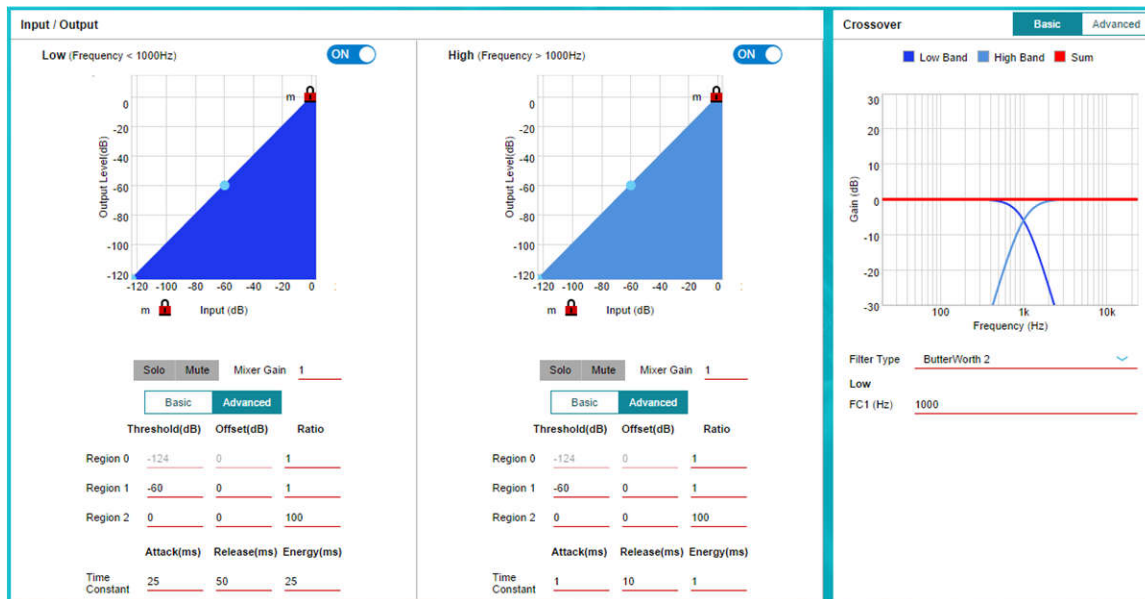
Input / Output

Low (Frequency < 1000Hz)

ON

Output Level(dB)

0
-20
-40
-60
-80
-100
-120

m

-120 -100 -80 -60 -40 -20 0

m

Input (dB)

Solo Mute Mixer Gain 1

Basic Advanced

| | Threshold(dB) | Offset(dB) | Ratio |
|---|---|---|---|
| Region 0 | -124 | 0 | 1 |
| Region 1 | -60 | 0 | 1 |
| Region 2 | 0 | 0 | 100 |

| | Attack(ms) | Release(ms) | Energy(ms) |
|---|---|---|---|
| Time Constant | 25 | 50 | 25 |

High (Frequency > 1000Hz)

ON

Output Level(dB)

0
-20
-40
-60
-80
-100
-120

m

-120 -100 -80 -60 -40 -20 0

m

Input (dB)

Solo Mute Mixer Gain 1

Basic Advanced

| | Threshold(dB) | Offset(dB) | Ratio |
|---|---|---|---|
| Region 0 | -124 | 0 | 1 |
| Region 1 | -60 | 0 | 1 |
| Region 2 | 0 | 0 | 100 |

| | Attack(ms) | Release(ms) | Energy(ms) |
|---|---|---|---|
| Time Constant | 1 | 10 | 1 |

Crossover

Basic Advanced

Low Band High Band Sum

Gain (dB)

30
20
10
0
-10
-20
-30

100 1k 10k

Frequency (Hz)

Filter Type ButterWorth 2

Low

FC1 (Hz) 1000